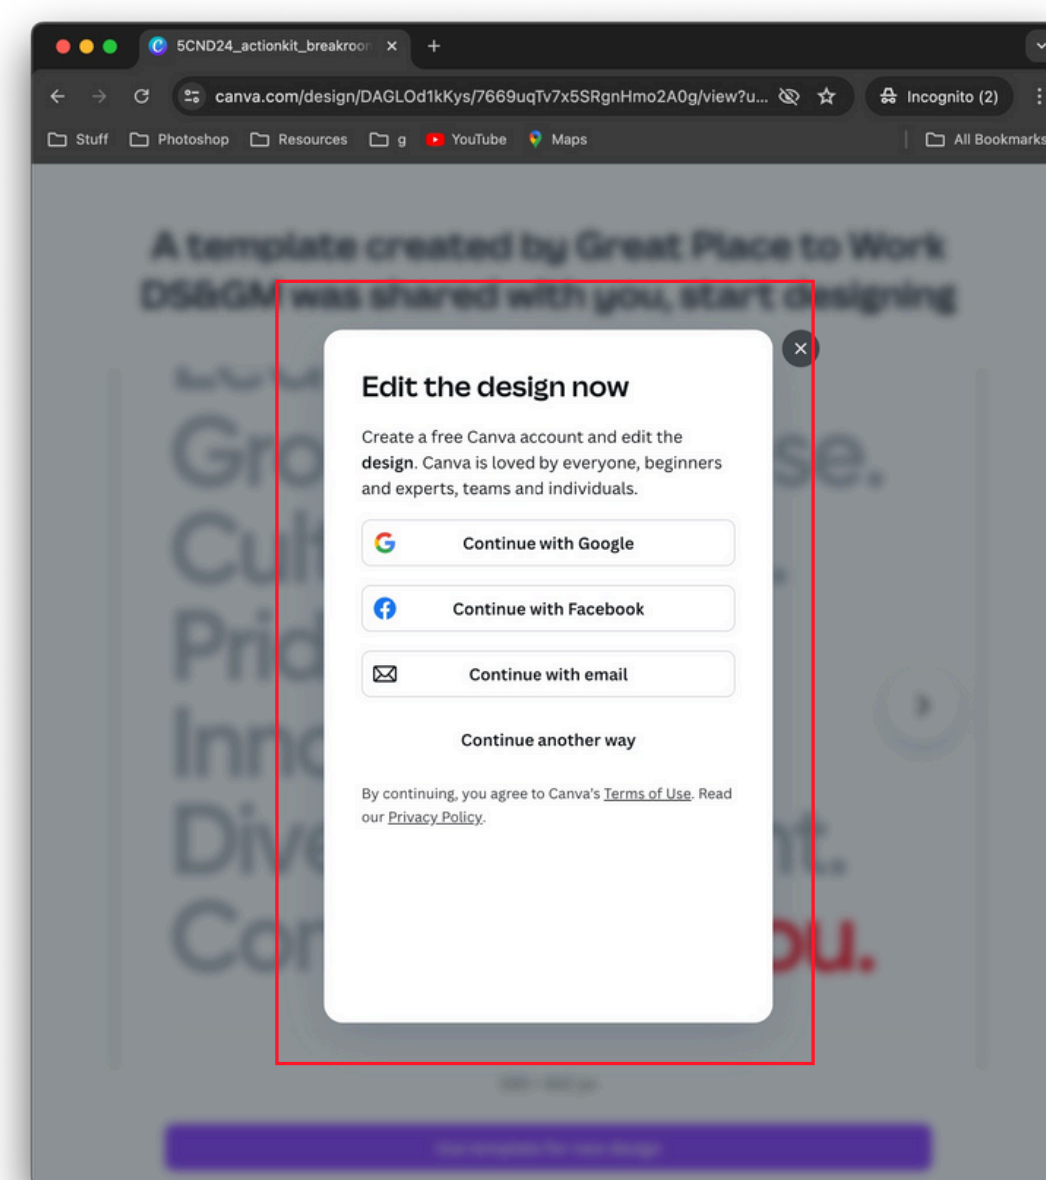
5CND24_actionkit_breakroom

canva.com/design/DAGLOd1kKys/7669uqTv7x5SRgnHmo2A0g/view?u...

Incognito (2)

Stuff Photoshop Resources g YouTube Maps All Bookmarks

A template created by Great Place to Work DS&GM was shared with you, start designing

Gro se.
Cul
Prid
Inno
Dive nt.
Co ou.

Edit the design now

Create a free Canva account and edit the **design**. Canva is loved by everyone, beginners and experts, teams and individuals.

Continue with Google

Continue with Facebook

Continue with email

Continue another way

By continuing, you agree to Canva's Terms of Use. Read our Privacy Policy.

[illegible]

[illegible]